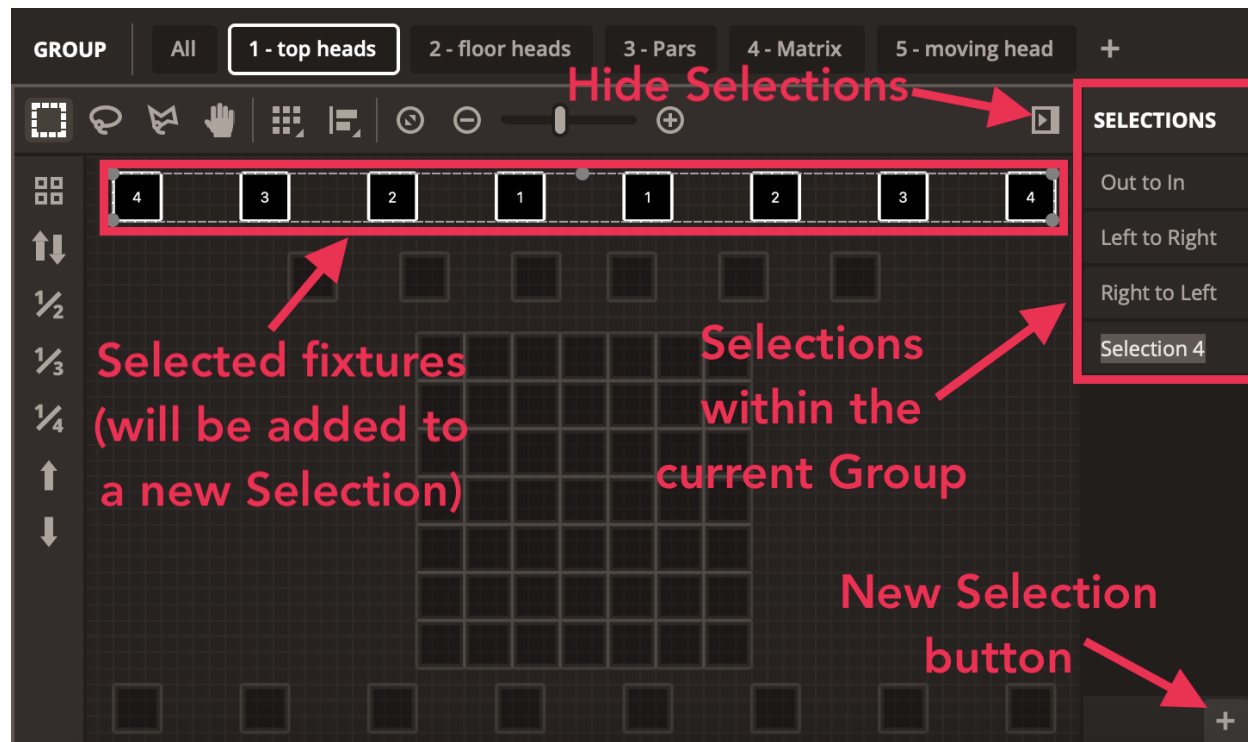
GROUP All 1 - top heads 2 - floor heads 3 - Pars 4 - Matrix 5 - moving head +

Hide Selections

SELECTIONS
Out to In
Left to Right
Right to Left
Selection 4

4 3 2 1 1 2 3 4

$\frac{1}{2}$
$\frac{1}{3}$
$\frac{1}{4}$

Selected fixtures (will be added to a new Selection)

Selections within the current Group

New Selection button

+